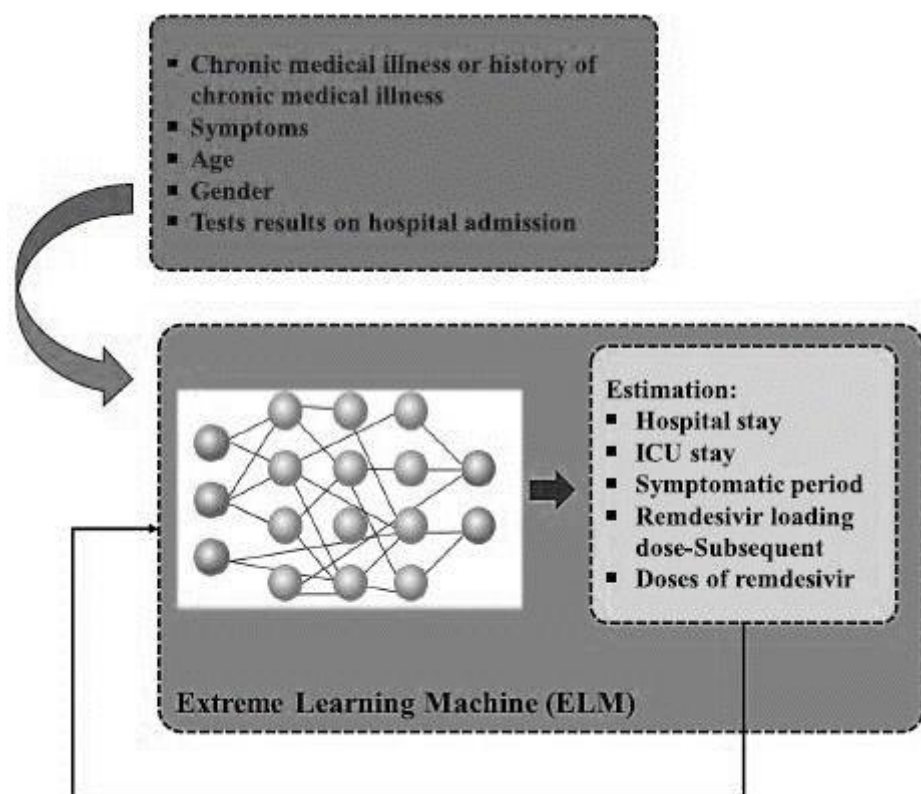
- Chronic medical illness or history of chronic medical illness
- Symptoms
- Age
- Gender
- Tests results on hospital admission

Estimation:
- Hospital stay
- ICU stay
- Symptomatic period
- Remdesivir loading dose-Subsequent
- Doses of remdesivir

Extreme Learning Machine (ELM)